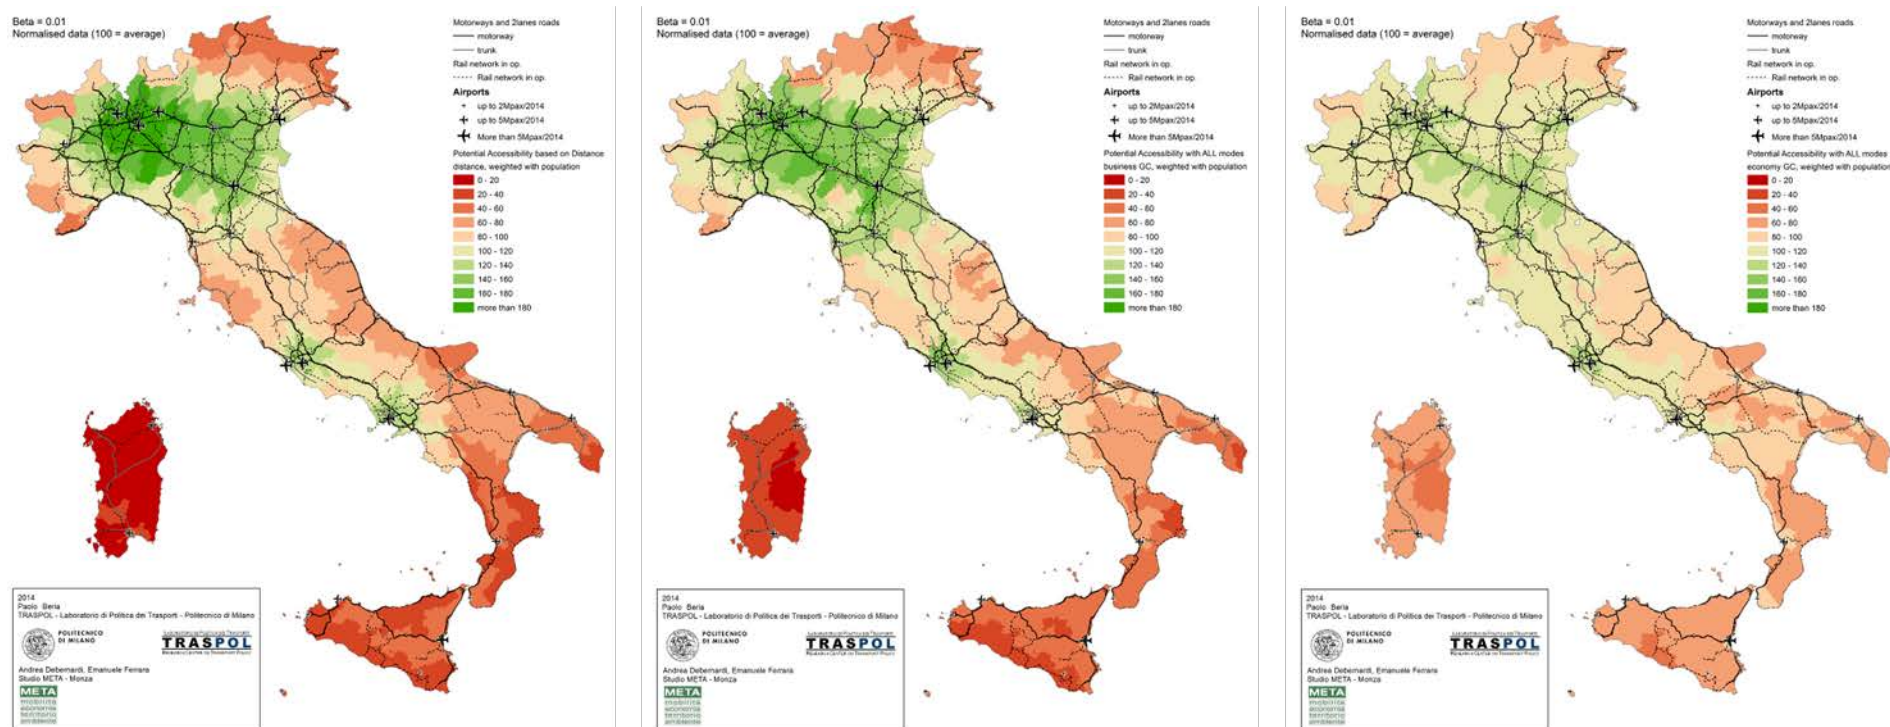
Beta = 0.01
Normalised data (100 = average)

Motorways and 2lanes roads
motorway
trunk
Rail network in op.
Rail network in op.
Airports
up to 2Mpax/2014
up to 5Mpax/2014
More than 5Mpax/2014
Potential Accessibility based on Distance distance, weighted with population
0 - 20
20 - 40
40 - 60
60 - 80
80 - 100
100 - 120
120 - 140
140 - 160
160 - 180
more than 180

2014
Paolo Beria
TRASPOL - Laboratorio di Politica dei Trasporti - Politecnico di Milano
POLITECNICO DI MILANO
TRASPOL
Andrea Debernardi, Emanuele Ferrara
Studio META - Monza
META
mobilità
economia
territorio
ambiente

Beta = 0.01
Normalised data (100 = average)

Motorways and 2lanes roads
motorway
trunk
Rail network in op.
Rail network in op.
Airports
up to 2Mpax/2014
up to 5Mpax/2014
More than 5Mpax/2014
Potential Accessibility with ALL modes business GC, weighted with population
0 - 20
20 - 40
40 - 60
60 - 80
80 - 100
100 - 120
120 - 140
140 - 160
160 - 180
more than 180

2014
Paolo Beria
TRASPOL - Laboratorio di Politica dei Trasporti - Politecnico di Milano
POLITECNICO DI MILANO
TRASPOL
Andrea Debernardi, Emanuele Ferrara
Studio META - Monza
META
mobilità
economia
territorio
ambiente

Beta = 0.01
Normalised data (100 = average)

Motorways and 2lanes roads
motorway
trunk
Rail network in op.
Rail network in op.
Airports
up to 2Mpax/2014
up to 5Mpax/2014
More than 5Mpax/2014
Potential Accessibility with ALL modes economy GC, weighted with population
0 - 20
20 - 40
40 - 60
60 - 80
80 - 100
100 - 120
120 - 140
140 - 160
160 - 180
more than 180

2014
Paolo Beria
TRASPOL - Laboratorio di Politica dei Trasporti - Politecnico di Milano
POLITECNICO DI MILANO
TRASPOL
Andrea Debernardi, Emanuele Ferrara
Studio META - Monza
META
mobilità
economia
territorio
ambiente